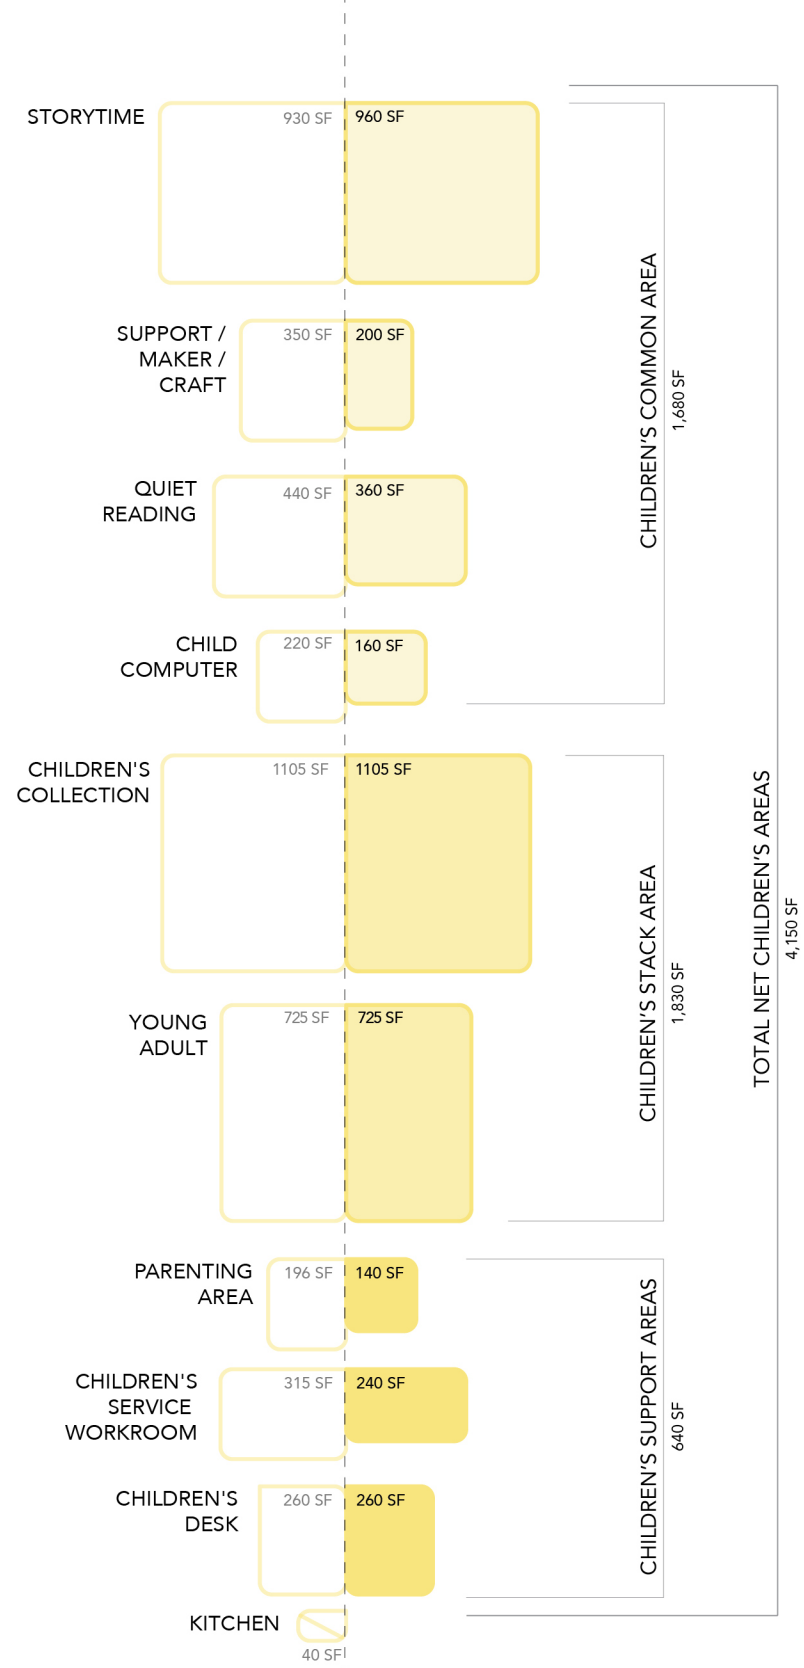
STORYTIME
930 SF
960 SF

SUPPORT / MAKER / CRAFT
350 SF
200 SF

QUIET READING
440 SF
360 SF

CHILD COMPUTER
220 SF
160 SF

CHILDREN'S COMMON AREA
1,680 SF

CHILDREN'S COLLECTION
1105 SF
1105 SF

YOUNG ADULT
725 SF
725 SF

CHILDREN'S STACK AREA
1,830 SF

PARENTING AREA
196 SF
140 SF

CHILDREN'S SERVICE WORKROOM
315 SF
240 SF

CHILDREN'S DESK
260 SF
260 SF

KITCHEN
40 SF

CHILDREN'S SUPPORT AREAS
640 SF

TOTAL NET CHILDREN'S AREAS
4,150 SF